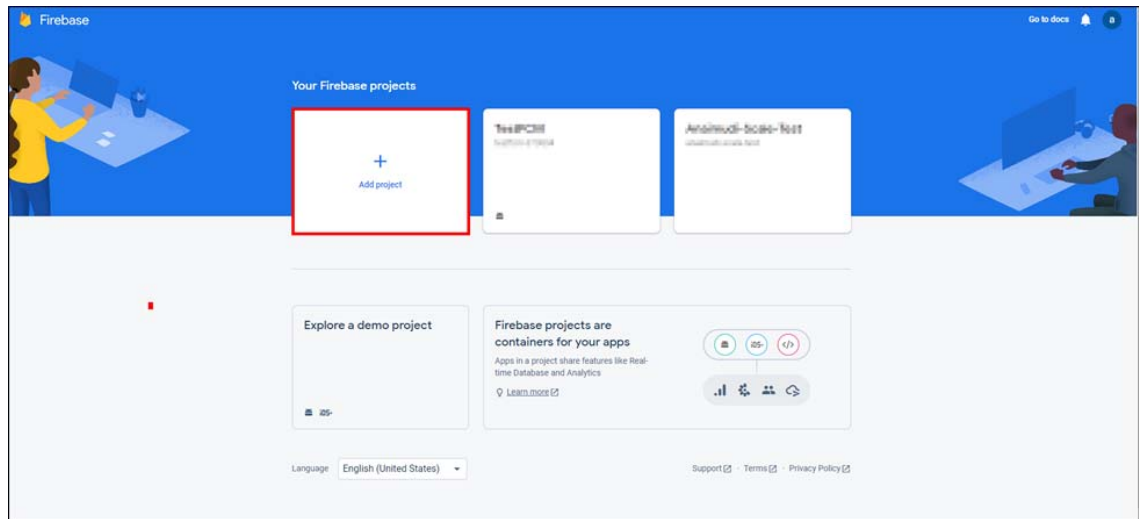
Firebase

Go to docs

a

Your Firebase projects

+

Add project

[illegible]

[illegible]

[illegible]

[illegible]

Explore a demo project

iOS

Firebase projects are containers for your apps

Apps in a project share features like Real-time Database and Analytics

Learn more

iOS

</>

Language English (United States)

Support · Terms · Privacy Policy